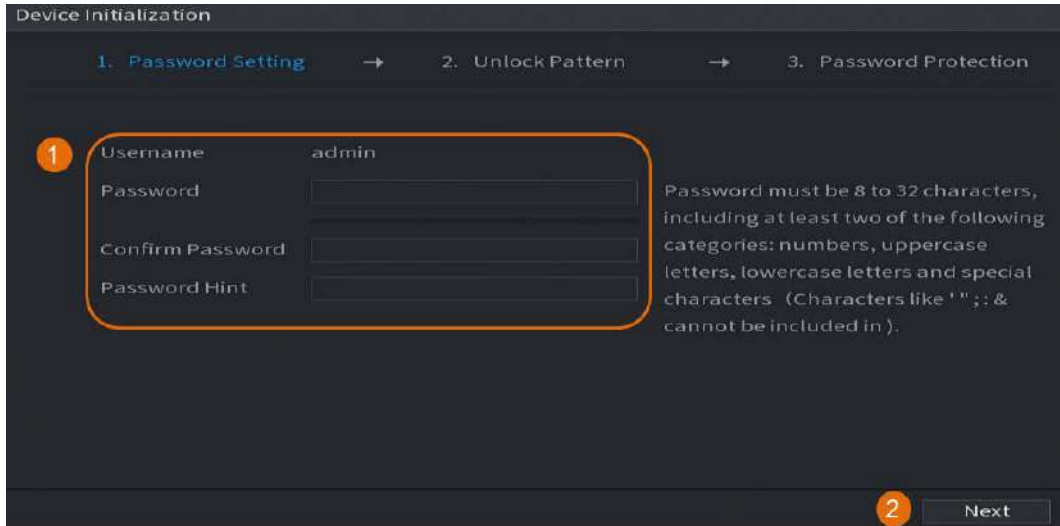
Device Initialization

1. Password Setting → 2. Unlock Pattern → 3. Password Protection

1

Username admin

Password

Confirm Password

Password Hint

Password must be 8 to 32 characters, including at least two of the following categories: numbers, uppercase letters, lowercase letters and special characters (Characters like ' " ; : & cannot be included in ).

2

Next